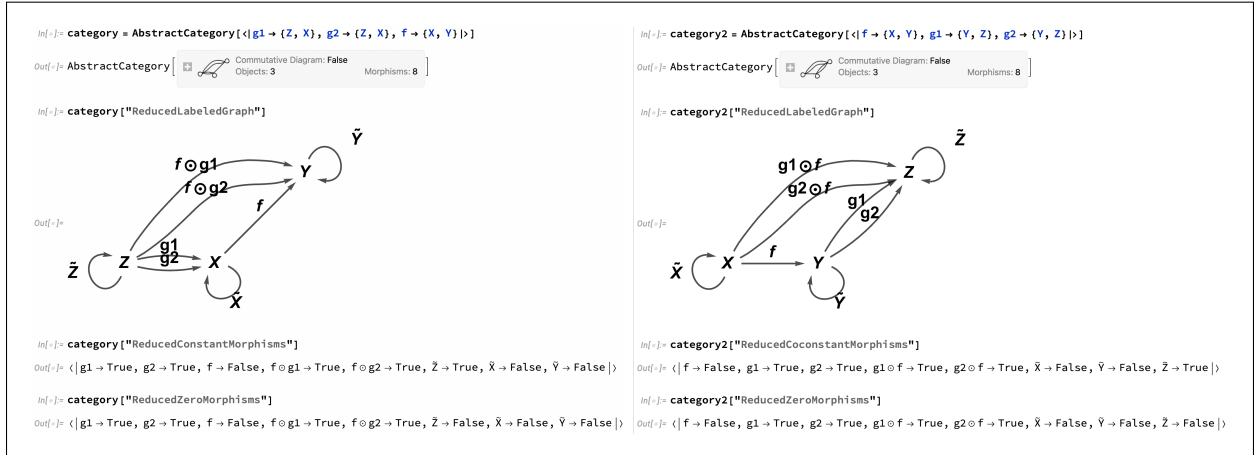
In[=]:= category = AbstractCategory[⟨|g1 → {Z, X}, g2 → {Z, X}, f → {X, Y}|⟩]

Out[=]= AbstractCategory[ Commutative Diagram: False Objects: 3 Morphisms: 8 ]

In[=]:= category["ReducedLabeledGraph"]

Out[=]=

$\tilde{Y}$
f ⊙ g1
f ⊙ g2
Y
f
g1
g2
$\tilde{Z}$
Z
X
$\tilde{X}$

In[=]:= category["ReducedConstantMorphisms"]

Out[=]= ⟨|g1 → True, g2 → True, f → False, f ⊙ g1 → True, f ⊙ g2 → True, $\tilde{Z}$ → True, $\tilde{X}$ → False, $\tilde{Y}$ → False|⟩

In[=]:= category["ReducedZeroMorphisms"]

Out[=]= ⟨|g1 → True, g2 → True, f → False, f ⊙ g1 → True, f ⊙ g2 → True, $\tilde{Z}$ → False, $\tilde{X}$ → False, $\tilde{Y}$ → False|⟩

In[=]:= category2 = AbstractCategory[⟨|f → {X, Y}, g1 → {Y, Z}, g2 → {Y, Z}|⟩]

Out[=]= AbstractCategory[ Commutative Diagram: False Objects: 3 Morphisms: 8 ]

In[=]:= category2["ReducedLabeledGraph"]

Out[=]=

$\tilde{Z}$
g1 ⊙ f
g2 ⊙ f
Z
g1
g2
$\tilde{X}$
X
f
Y
$\tilde{Y}$

In[=]:= category2["ReducedCoconstantMorphisms"]

Out[=]= ⟨|f → False, g1 → True, g2 → True, g1 ⊙ f → True, g2 ⊙ f → True, $\tilde{X}$ → False, $\tilde{Y}$ → False, $\tilde{Z}$ → True|⟩

In[=]:= category2["ReducedZeroMorphisms"]

Out[=]= ⟨|f → False, g1 → True, g2 → True, g1 ⊙ f → True, g2 ⊙ f → True, $\tilde{X}$ → False, $\tilde{Y}$ → False, $\tilde{Z}$ → False|⟩